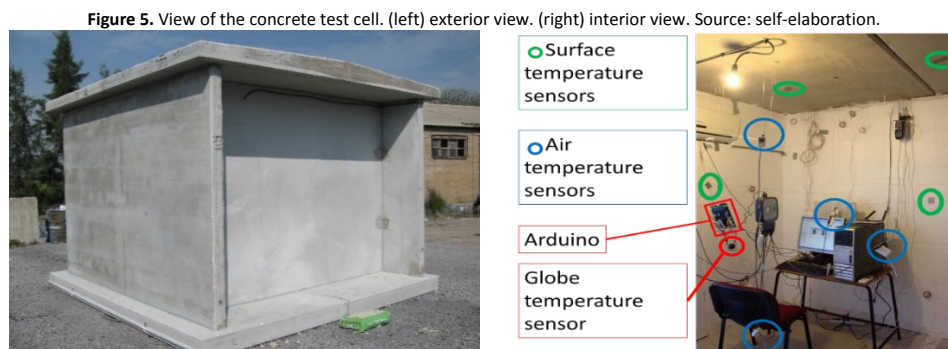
**Figure 5.** View of the concrete test cell. (left) exterior view. (right) interior view. Source: self-elaboration.

Surface temperature sensors

Air temperature sensors

Arduino

Globe temperature sensor